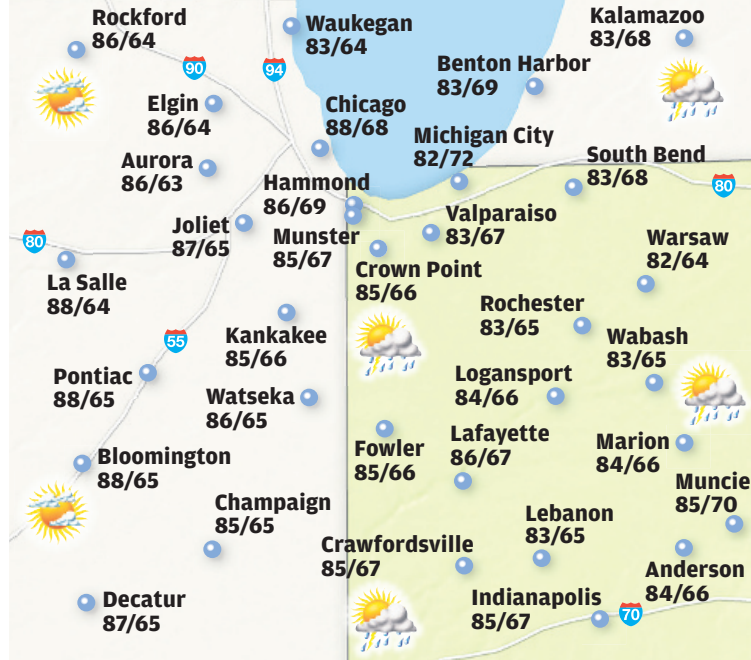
Rockford
86/64

Waukegan
83/64

Kalamazoo
83/68

90

94

Benton Harbor
83/69

Elgin
86/64

Chicago
88/68

Michigan City
82/72

Aurora
86/63

South Bend
83/68

80

Hammond
86/69

Joliet
87/65

Valparaiso
83/67

Munster
85/67

Warsaw
82/64

80

La Salle
88/64

Crown Point
85/66

Rochester
83/65

55

Kankakee
85/66

Wabash
83/65

Pontiac
88/65

Logansport
84/66

Watseka
86/65

Lafayette
86/67

Fowler
85/66

Marion
84/66

Bloomington
88/65

Muncie
85/70

Champaign
85/65

Lebanon
83/65

Crawfordsville
85/67

Anderson
84/66

Indianapolis
85/67

70

Decatur
87/65